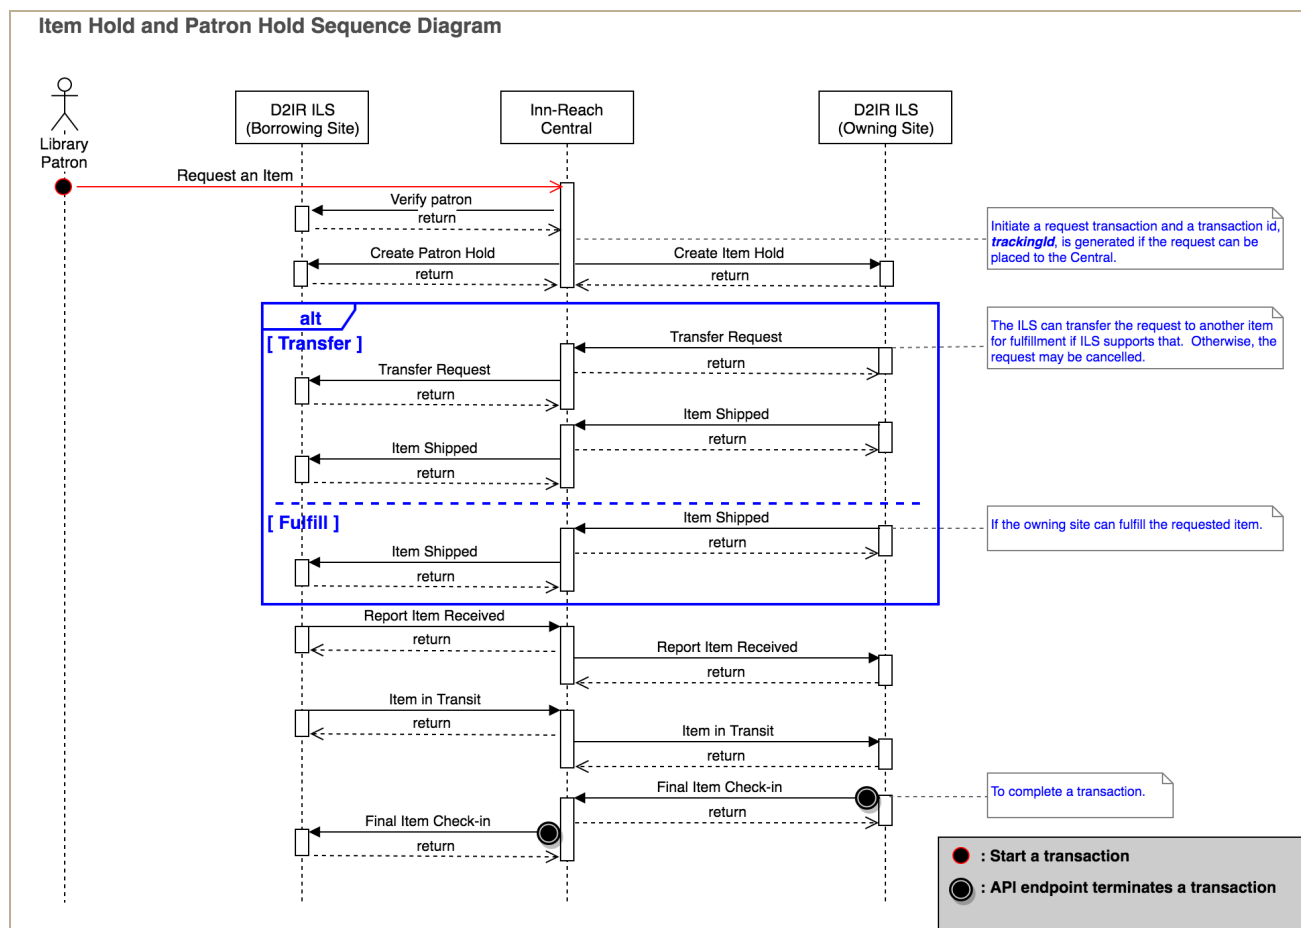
Item Hold and Patron Hold Sequence Diagram

Library Patron

D2IR ILS (Borrowing Site)

Inn-Reach Central

D2IR ILS (Owning Site)

Request an Item

Verify patron

return

Initiate a request transaction and a transaction id, ***trackingId***, is generated if the request can be placed to the Central.

Create Patron Hold

return

Create Item Hold

return

alt

[ Transfer ]

Transfer Request

return

The ILS can transfer the request to another item for fulfillment if ILS supports that. Otherwise, the request may be cancelled.

Transfer Request

return

Item Shipped

return

Item Shipped

return

[ Fulfill ]

Item Shipped

return

If the owning site can fulfill the requested item.

Item Shipped

return

Report Item Received

return

Report Item Received

return

Item in Transit

return

Item in Transit

return

Final Item Check-in

return

To complete a transaction.

Final Item Check-in

return

: Start a transaction

: API endpoint terminates a transaction